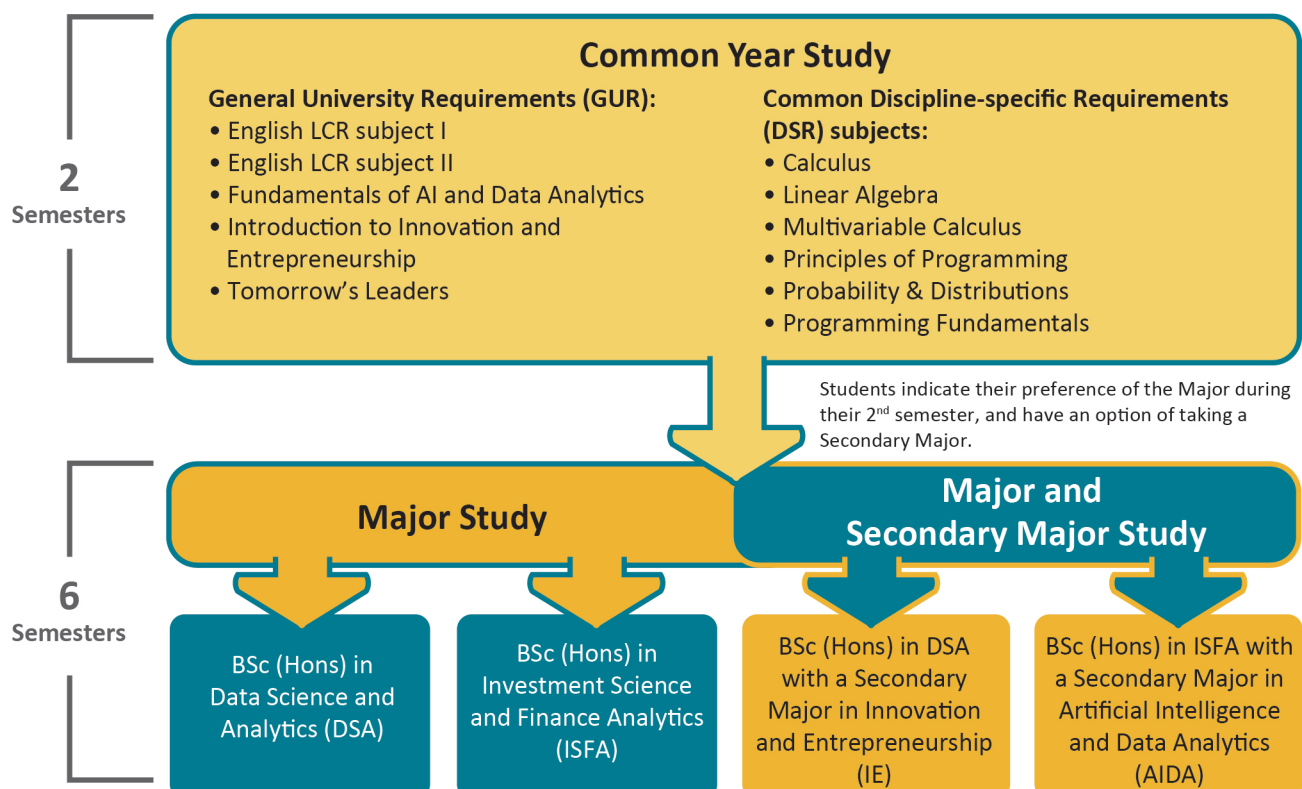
2
Semesters

Common Year Study

General University Requirements (GUR):
• English LCR subject I
• English LCR subject II
• Fundamentals of AI and Data Analytics
• Introduction to Innovation and Entrepreneurship
• Tomorrow's Leaders

Common Discipline-specific Requirements (DSR) subjects:
• Calculus
• Linear Algebra
• Multivariable Calculus
• Principles of Programming
• Probability & Distributions
• Programming Fundamentals

Students indicate their preference of the Major during their 2$^{nd}$ semester, and have an option of taking a Secondary Major.

6
Semesters

Major Study

Major and Secondary Major Study

BSc (Hons) in Data Science and Analytics (DSA)

BSc (Hons) in Investment Science and Finance Analytics (ISFA)

BSc (Hons) in DSA with a Secondary Major in Innovation and Entrepreneurship (IE)

BSc (Hons) in ISFA with a Secondary Major in Artificial Intelligence and Data Analytics (AIDA)